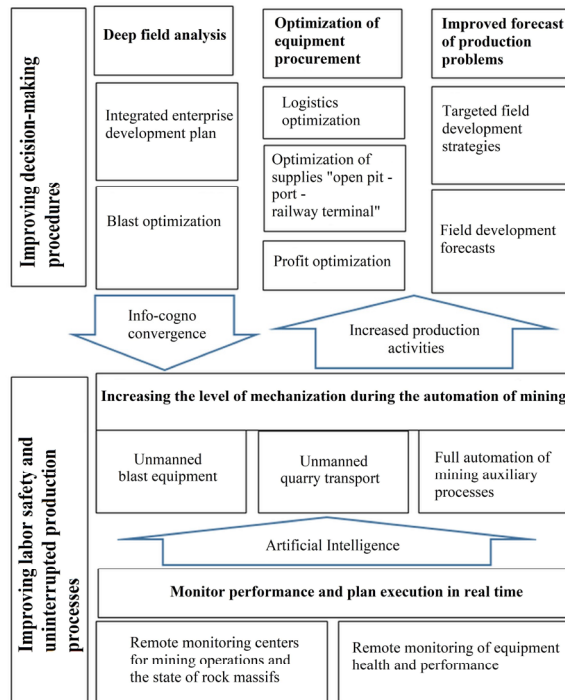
Improving decision-making procedures

Deep field analysis

Optimization of equipment procurement

Improved forecast of production problems

Integrated enterprise development plan

Logistics optimization

Targeted field development strategies

Optimization of supplies "open pit - port - railway terminal"

Blast optimization

Field development forecasts

Profit optimization

Info-cogno convergence

Increased production activities

Improving labor safety and uninterrupted production processes

Increasing the level of mechanization during the automation of mining

Unmanned blast equipment

Unmanned quarry transport

Full automation of mining auxiliary processes

Artificial Intelligence

Monitor performance and plan execution in real time

Remote monitoring centers for mining operations and the state of rock massifs

Remote monitoring of equipment health and performance